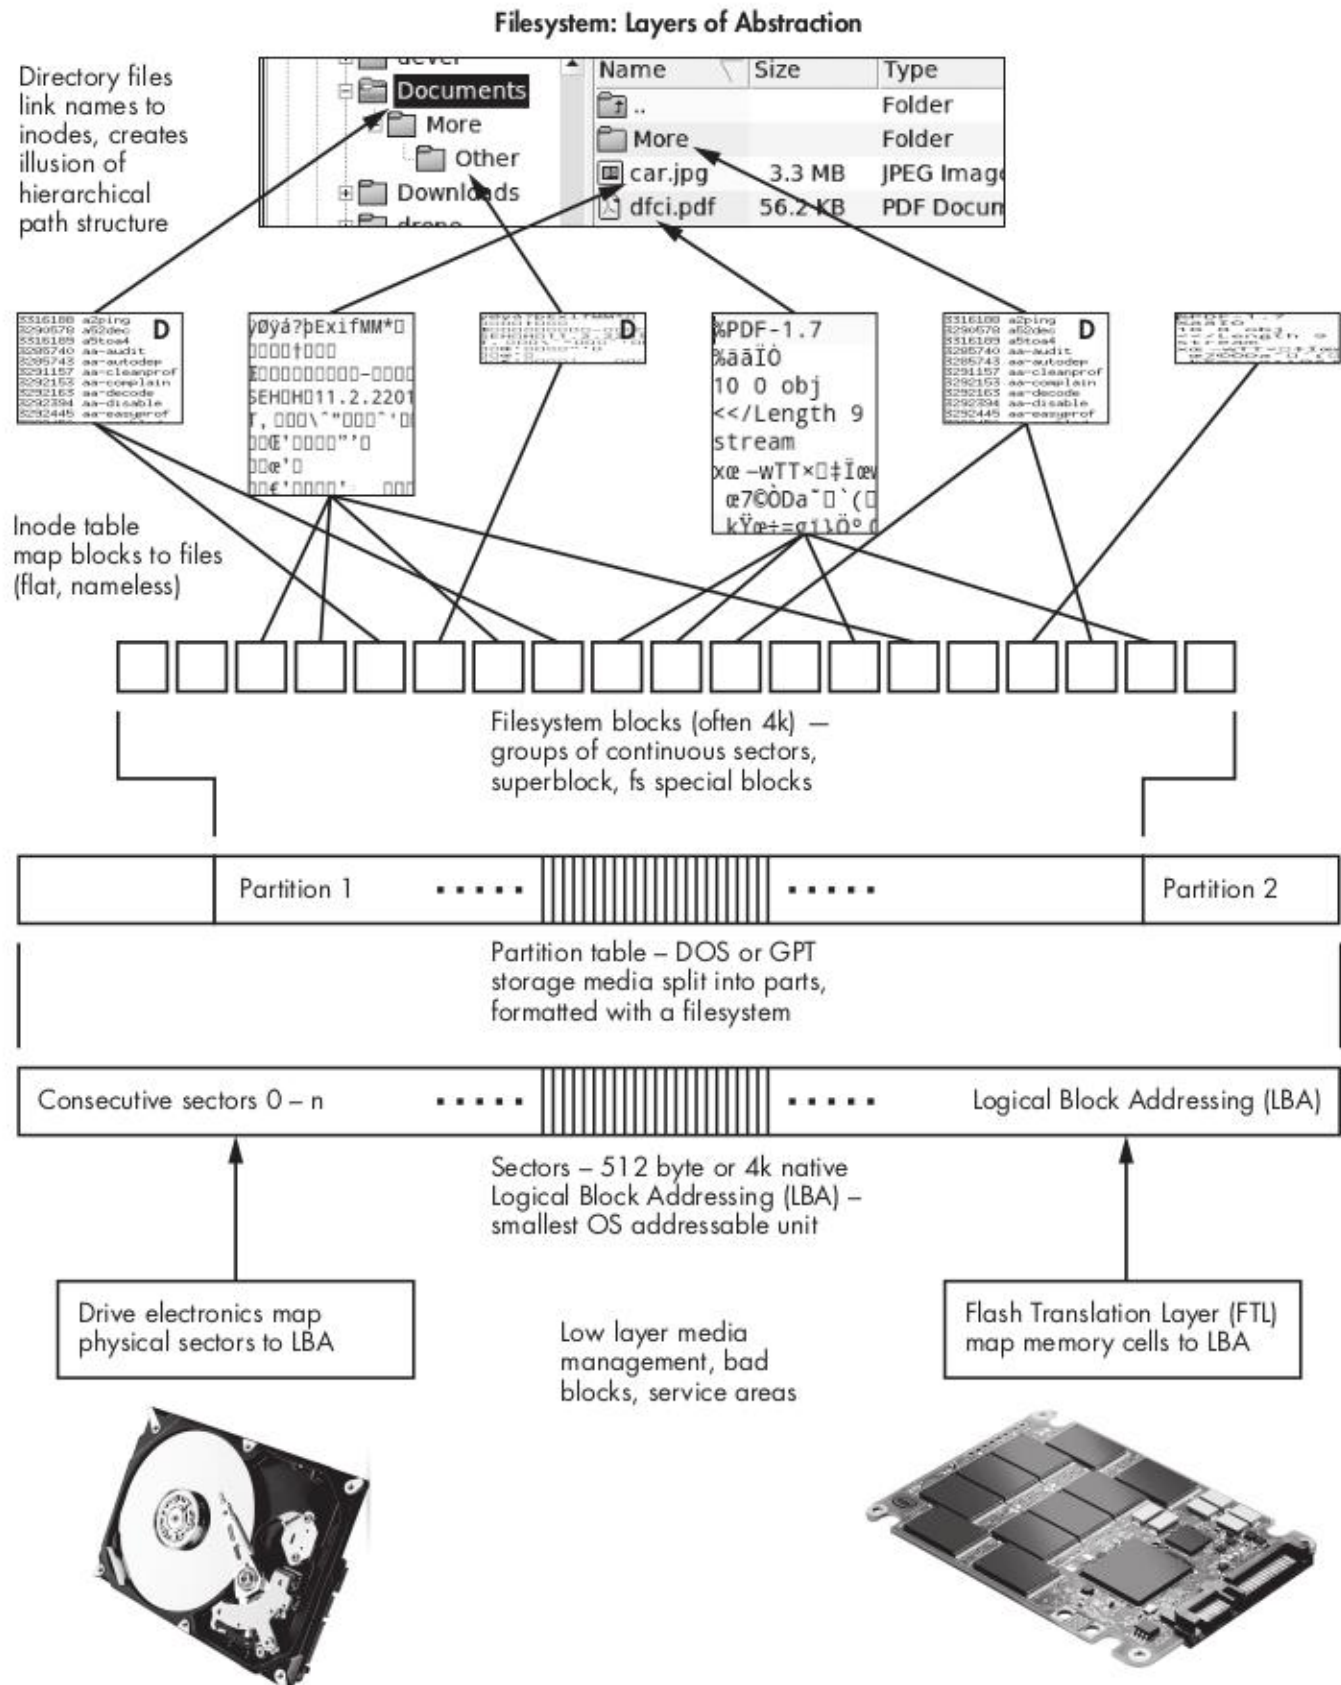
Filesystem: Layers of Abstraction

Directory files link names to inodes, creates illusion of hierarchical path structure

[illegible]
Documents
More
Other
Downloads
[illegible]

| Name | Size | Type |
|---|---|---|
| .. | | Folder |
| More | | Folder |
| car.jpg | 3.3 MB | JPEG Image |
| dfci.pdf | 56.2 KB | PDF Docum |

3316188 a2ping
3290578 a52dec
3316189 a5toa4
3285740 aa-audit
3285743 aa-autodep
3291157 aa-cleanprof
3292153 aa-complain
3292163 aa-decode
3292394 aa-disable
3292445 aa-easyprof
D

ÿØÿá?þExifMM*
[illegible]
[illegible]EH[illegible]H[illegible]11.2.2201
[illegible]

D

%PDF-1.7
%âãÏÓ
10 0 obj
<</Length 9
stream
xœ -wTT×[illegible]‡Ïœ
œ7©ÒDa˜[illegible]`([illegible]
kŸœ÷=σ1}Ö°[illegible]

3316188 a2ping
3290578 a52dec
3316189 a5toa4
3285740 aa-audit
3285743 aa-autodep
3291157 aa-cleanprof
3292153 aa-complain
3292163 aa-decode
3292394 aa-disable
3292445 aa-easyprof
D

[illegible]

Inode table map blocks to files (flat, nameless)

Filesystem blocks (often 4k) — groups of continuous sectors, superblock, fs special blocks

Partition 1 ..... ..... Partition 2

Partition table – DOS or GPT storage media split into parts, formatted with a filesystem

Consecutive sectors 0 – n ..... ..... Logical Block Addressing (LBA)

Sectors – 512 byte or 4k native Logical Block Addressing (LBA) – smallest OS addressable unit

Drive electronics map physical sectors to LBA

Low layer media management, bad blocks, service areas

Flash Translation Layer (FTL) map memory cells to LBA